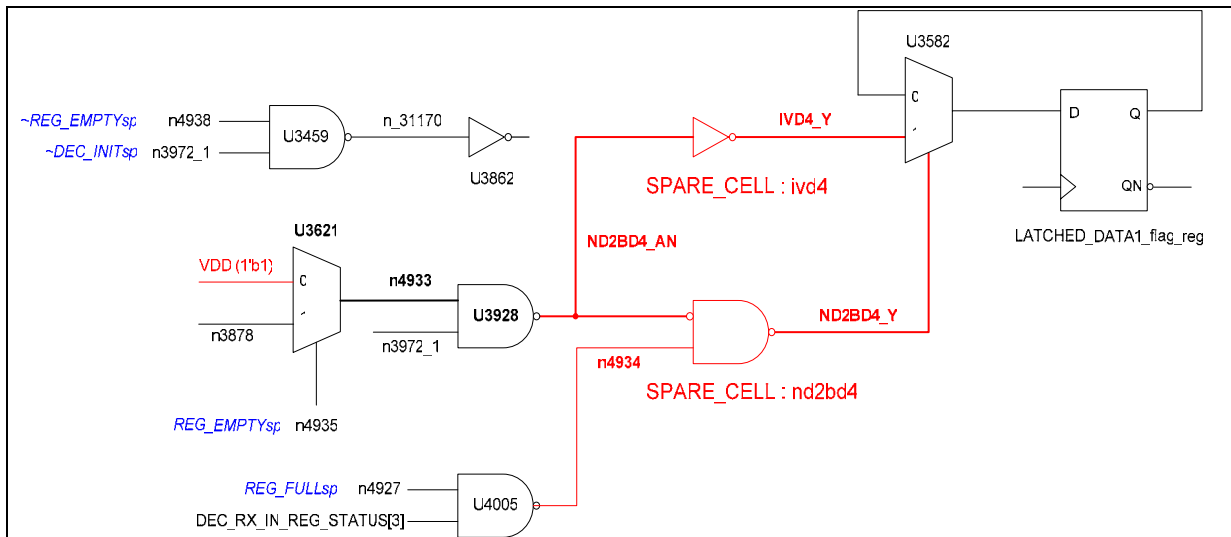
U3582

~REG_EMPTYsp n4938

~DEC_INITsp n3972_1

U3459

n_31170

U3862

IVD4_Y

0

1

D Q

QN

SPARE_CELL : ivd4

LATCHED_DATA1_flag_reg

U3621

ND2BD4_AN

VDD (1'b1)

0

1

n4933

n3878

U3928

n3972_1

ND2BD4_Y

n4934

SPARE_CELL : nd2bd4

REG_EMPTYsp n4935

REG_FULLsp n4927

DEC_RX_IN_REG_STATUS[3]

U4005